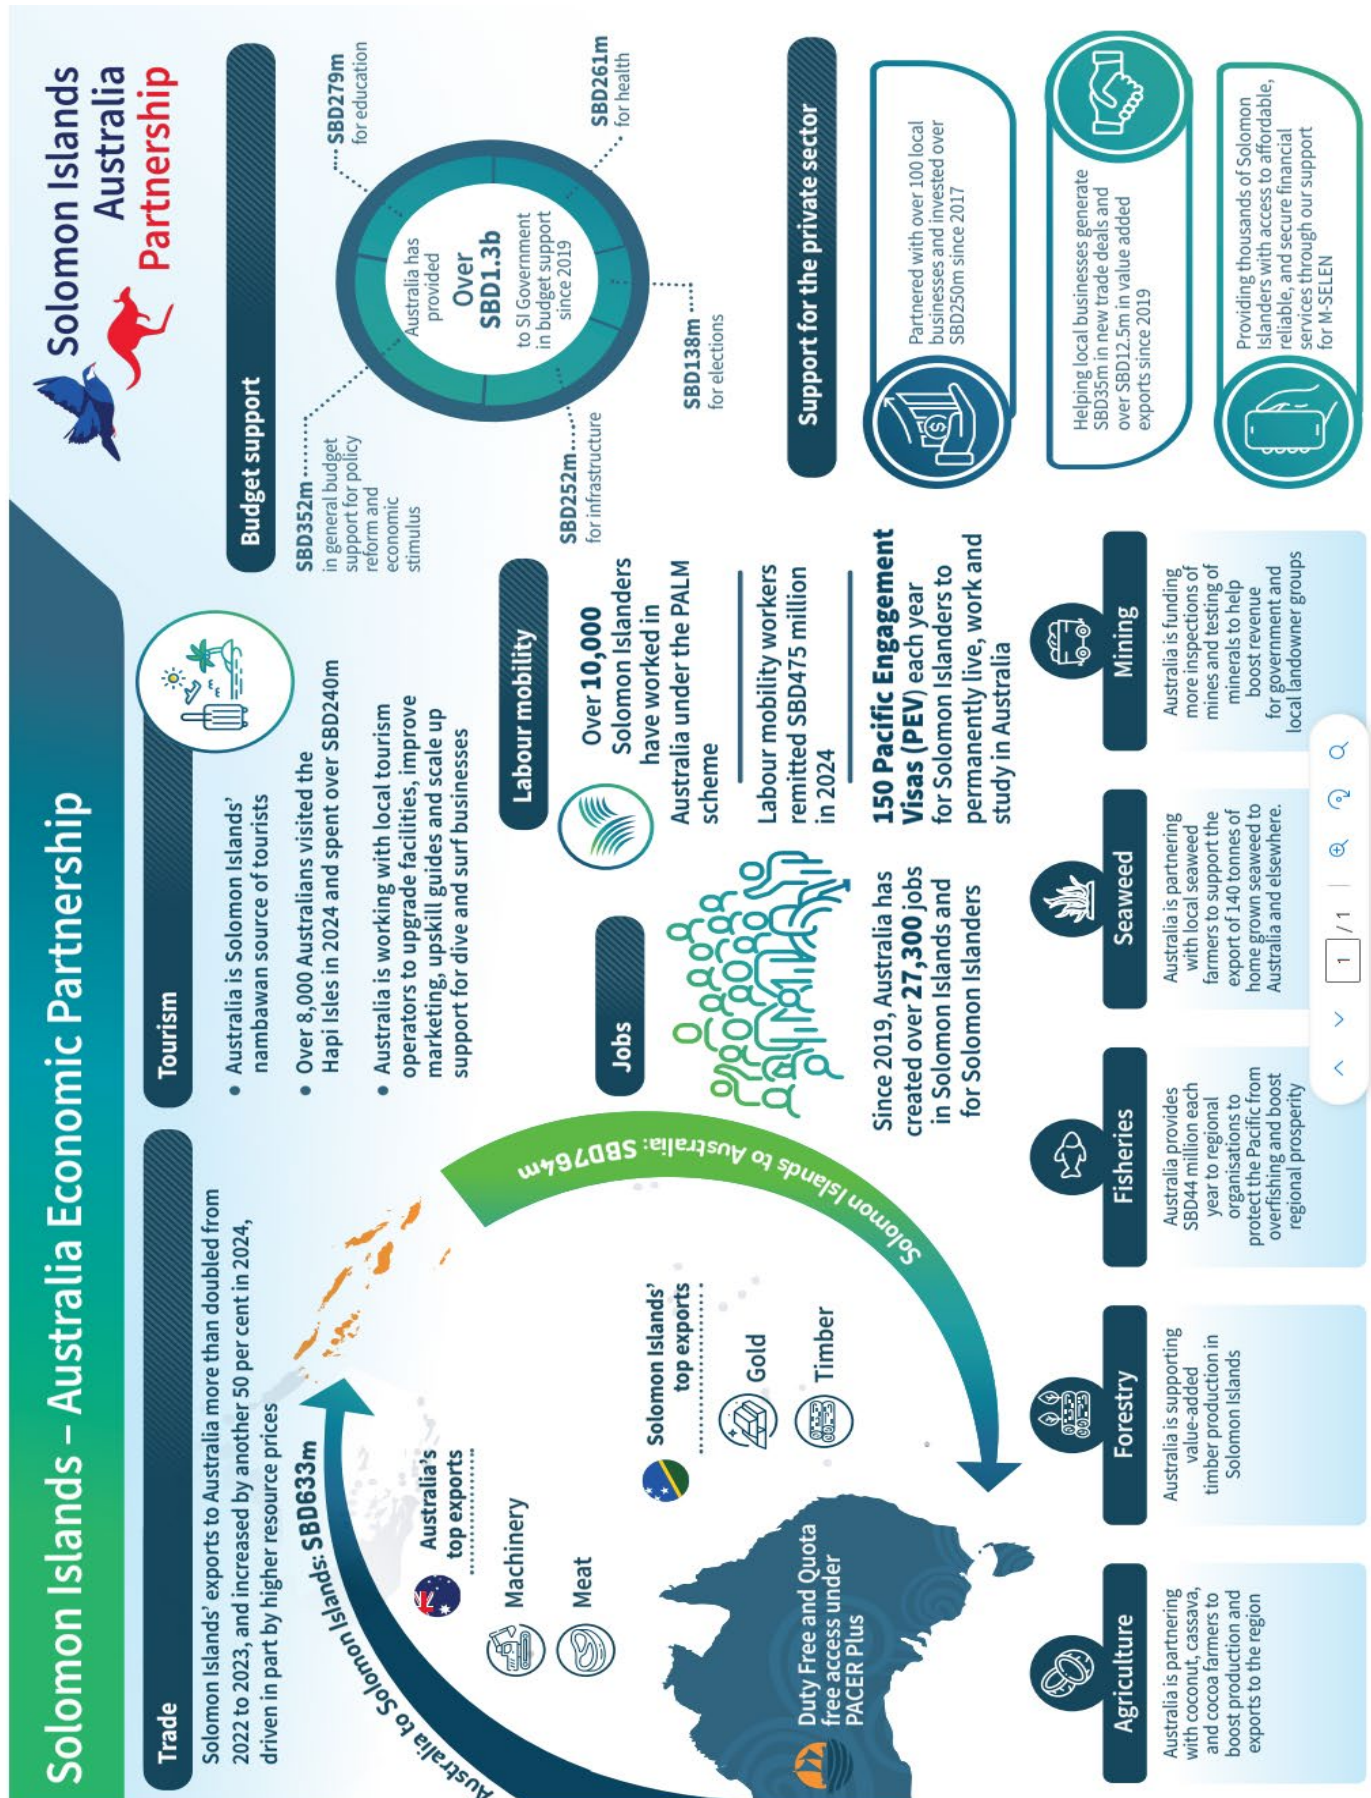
Solomon Islands – Australia Economic Partnership

Solomon Islands Australia Partnership

Trade

Solomon Islands' exports to Australia more than doubled from 2022 to 2023, and increased by another 50 per cent in 2024, driven in part by higher resource prices

Australia to Solomon Islands: SBD633m

Australia's top exports

Machinery

Meat

Solomon Islands' top exports

Gold

Timber

Solomon Islands to Australia: SBD764m

Duty Free and Quota free access under PACER Plus

Tourism

• Australia is Solomon Islands' nambawan source of tourists

• Over 8,000 Australians visited the Hapi Isles in 2024 and spent over SBD240m

• Australia is working with local tourism operators to upgrade facilities, improve marketing, upskill guides and scale up support for dive and surf businesses

Jobs

Since 2019, Australia has created over 27,300 jobs in Solomon Islands and for Solomon Islanders

Labour mobility

Over 10,000 Solomon Islanders have worked in Australia under the PALM scheme

Labour mobility workers remitted SBD475 million in 2024

150 Pacific Engagement Visas (PEV) each year for Solomon Islanders to permanently live, work and study in Australia

Budget support

Australia has provided Over SBD1.3b to SI Government in budget support since 2019

SBD352m in general budget support for policy reform and economic stimulus

SBD279m for education

SBD261m for health

SBD138m for elections

SBD252m for infrastructure

Support for the private sector

Partnered with over 100 local businesses and invested over SBD250m since 2017

Helping local businesses generate SBD35m in new trade deals and over SBD12.5m in value added exports since 2019

Providing thousands of Solomon Islanders with access to affordable, reliable, and secure financial services through our support for M-SELEN

Agriculture

Australia is partnering with coconut, cassava, and cocoa farmers to boost production and exports to the region

Forestry

Australia is supporting value-added timber production in Solomon Islands

Fisheries

Australia provides SBD44 million each year to regional organisations to protect the Pacific from overfishing and boost regional prosperity

Seaweed

Australia is partnering with local seaweed farmers to support the export of 140 tonnes of home grown seaweed to Australia and elsewhere.

Mining

Australia is funding more inspections of mines and testing of minerals to help boost revenue for government and local landowner groups

1 / 1